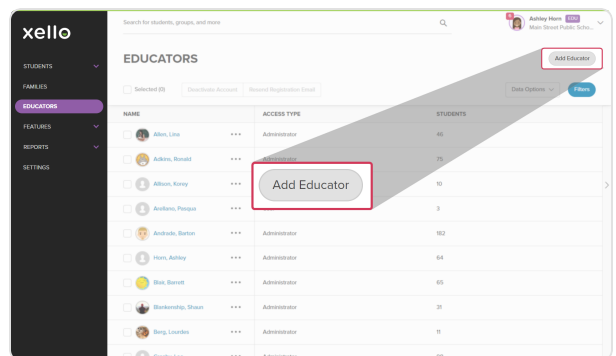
xello

STUDENTS
FAMILIES
EDUCATORS
FEATURES
REPORTS
SETTINGS

Search for students, groups, and more

Ashley Horn EDU
Main Street Public Scho...

EDUCATORS

Add Educator

Selected (0) Deactivate Account Resend Registration Email

Data Options Filters

| NAME | ACCESS TYPE | STUDENTS |
|---|---|---|
| Allen, Lina | Administrator | 46 |
| Adkins, Ronald | Administrator | 75 |
| Allison, Korey | | 10 |
| Arellano, Pasqua | | 3 |
| Andrade, Barton | Administrator | 182 |
| Horn, Ashley | Administrator | 64 |
| Blair, Barrett | Administrator | 65 |
| Blankenship, Shaun | Administrator | 31 |
| Berg, Lourdes | Administrator | 11 |

Add Educator